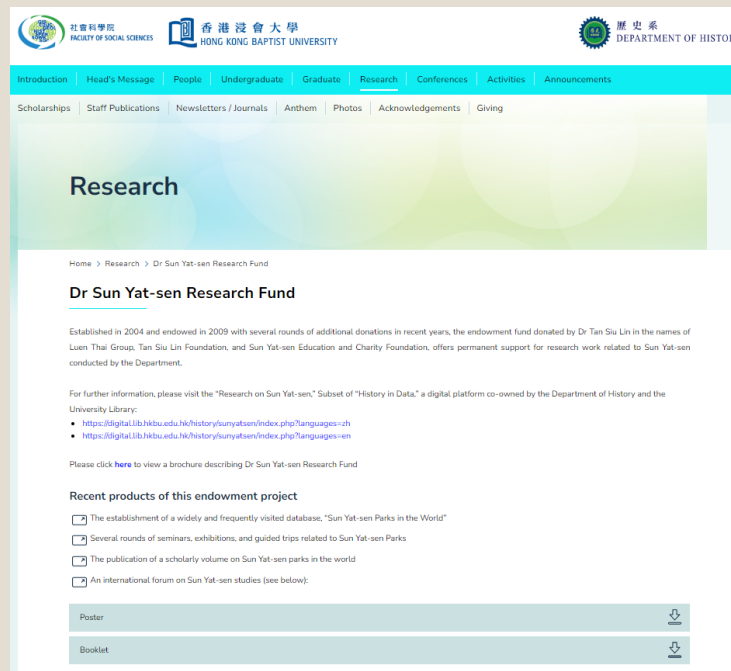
社會科學院
FACULTY OF SOCIAL SCIENCES

香港浸會大學
HONG KONG BAPTIST UNIVERSITY

歷史系
DEPARTMENT OF HISTOR

Introduction | Head's Message | People | Undergraduate | Graduate | Research | Conferences | Activities | Announcements

Scholarships | Staff Publications | Newsletters / Journals | Anthem | Photos | Acknowledgements | Giving

Research

Home > Research > Dr Sun Yat-sen Research Fund

Dr Sun Yat-sen Research Fund

Established in 2004 and endowed in 2009 with several rounds of additional donations in recent years, the endowment fund donated by Dr Tan Siu Lin in the names of Luen Thai Group, Tan Siu Lin Foundation, and Sun Yat-sen Education and Charity Foundation, offers permanent support for research work related to Sun Yat-sen conducted by the Department.

For further information, please visit the "Research on Sun Yat-sen," Subset of "History in Data," a digital platform co-owned by the Department of History and the University Library:
- https://digital.lib.hkbu.edu.hk/history/sunyatsen/index.php?languages=zh
- https://digital.lib.hkbu.edu.hk/history/sunyatsen/index.php?languages=en

Please click here to view a brochure describing Dr Sun Yat-sen Research Fund

Recent products of this endowment project

The establishment of a widely and frequently visited database, "Sun Yat-sen Parks in the World"

Several rounds of seminars, exhibitions, and guided trips related to Sun Yat-sen Parks

The publication of a scholarly volume on Sun Yat-sen parks in the world

An international forum on Sun Yat-sen studies (see below):

Poster

Booklet